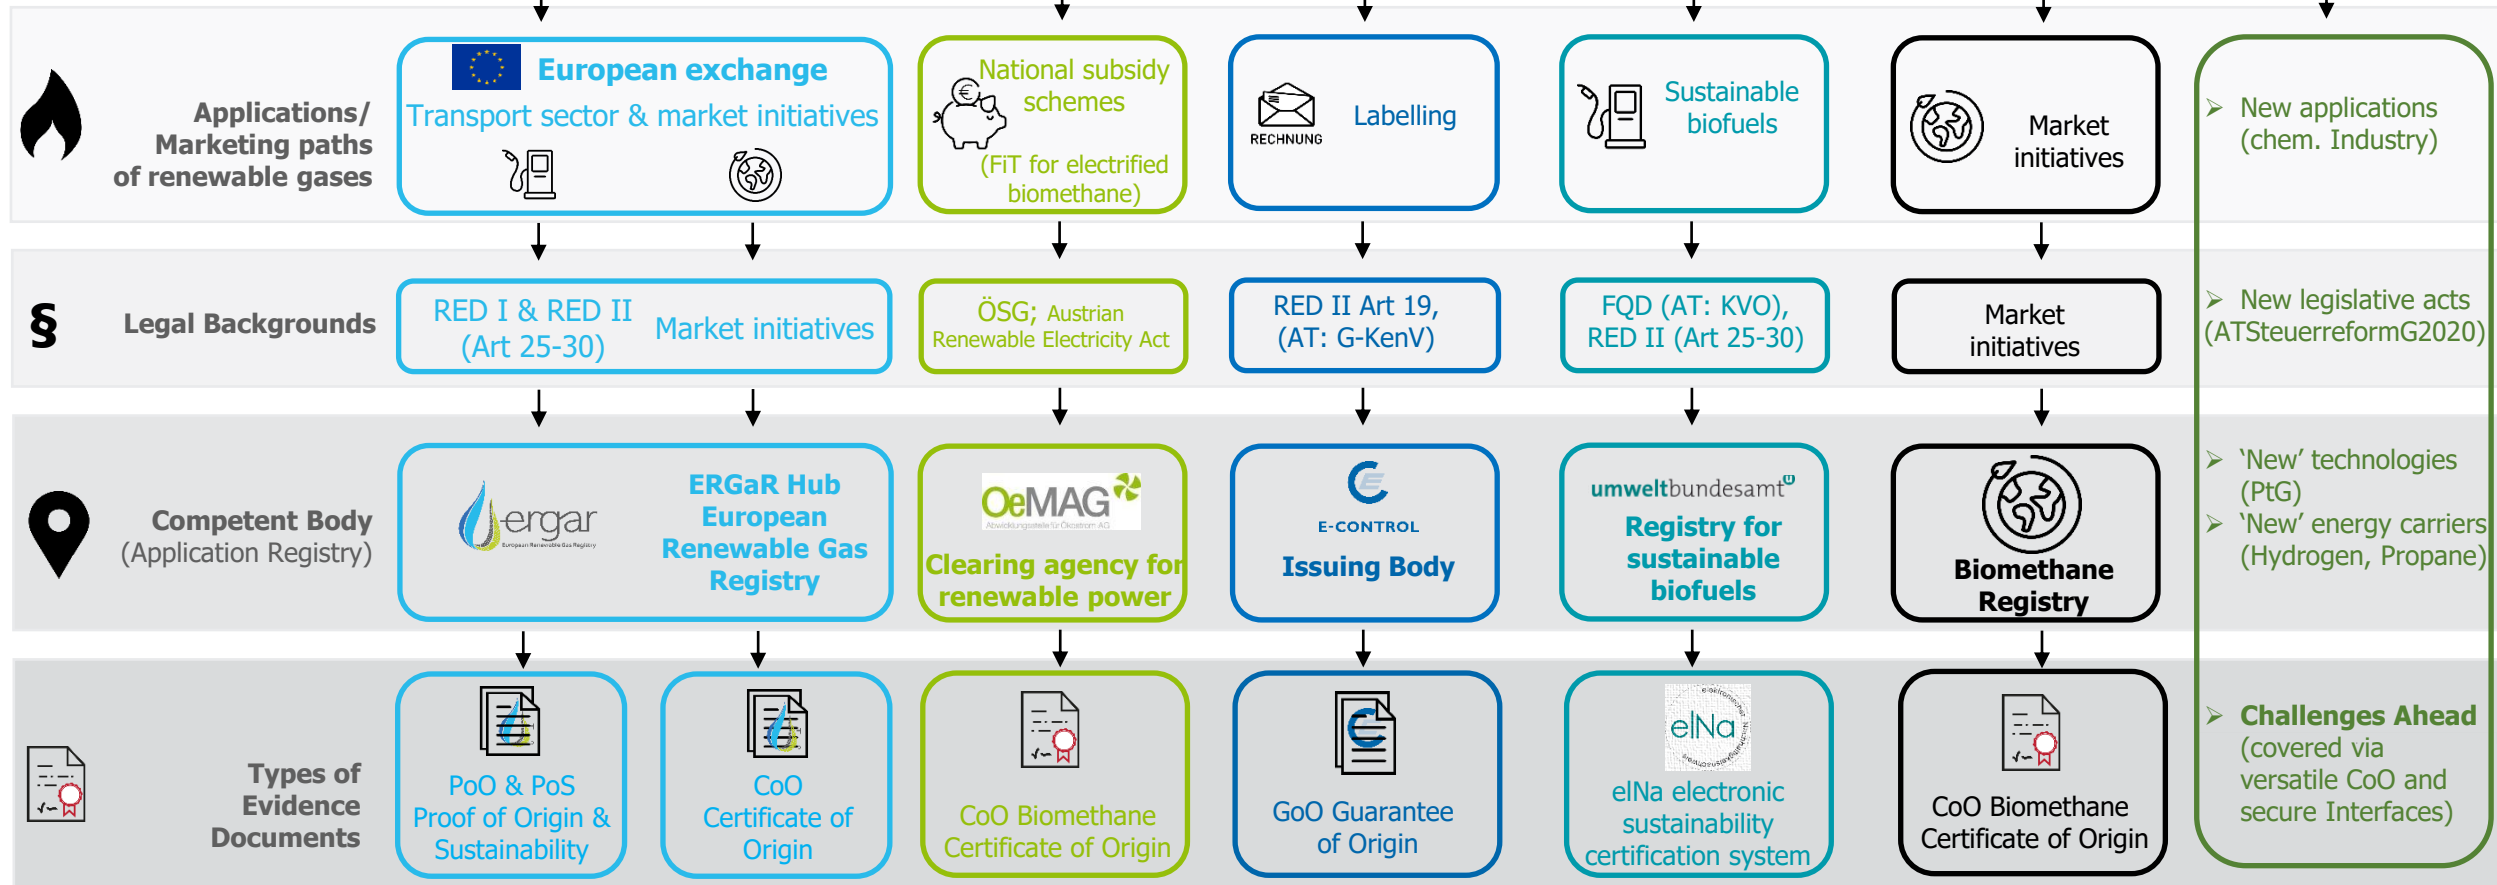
Applications/ Marketing paths of renewable gases

European exchange
Transport sector & market initiatives

National subsidy schemes
(FiT for electrified biomethane)

RECHNUNG
Labelling

Sustainable biofuels

Market initiatives

➢ New applications (chem. Industry)

§ Legal Backgrounds

RED I & RED II (Art 25-30)
Market initiatives

ÖSG; Austrian Renewable Electricity Act

RED II Art 19, (AT: G-KenV)

FQD (AT: KVO), RED II (Art 25-30)

Market initiatives

➢ New legislative acts (ATSteuerreformG2020)

Competent Body (Application Registry)

ergar European Renewable Gas Registry
ERGaR Hub European Renewable Gas Registry

OeMAG Abwicklungsstelle für Ökostrom AG
Clearing agency for renewable power

E-CONTROL
Issuing Body

umweltbundesamt
Registry for sustainable biofuels

Biomethane Registry

➢ 'New' technologies (PtG)
➢ 'New' energy carriers (Hydrogen, Propane)

Types of Evidence Documents

PoO & PoS Proof of Origin & Sustainability

CoO Certificate of Origin

CoO Biomethane Certificate of Origin

GoO Guarantee of Origin

elNa
elNa electronic sustainability certification system

CoO Biomethane Certificate of Origin

➢ Challenges Ahead (covered via versatile CoO and secure Interfaces)